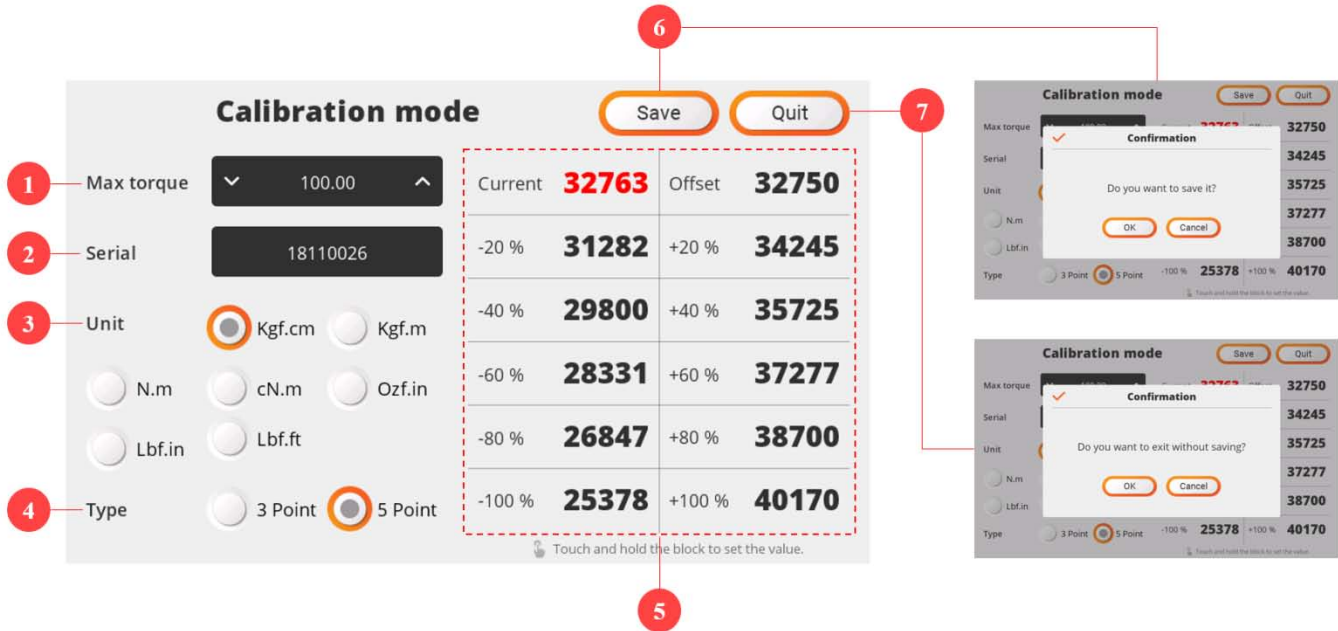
6

Calibration mode

Save

Quit

7

1 Max torque 100.00

2 Serial 18110026

3 Unit

Kgf.cm

Kgf.m

N.m

cN.m

Ozf.in

Lbf.in

Lbf.ft

4 Type

3 Point

5 Point

| Current | 32763 | Offset | 32750 |
|---|---|---|---|
| -20 % | 31282 | +20 % | 34245 |
| -40 % | 29800 | +40 % | 35725 |
| -60 % | 28331 | +60 % | 37277 |
| -80 % | 26847 | +80 % | 38700 |
| -100 % | 25378 | +100 % | 40170 |

Touch and hold the block to set the value.

5

Calibration mode Save Quit

Max torque 32750

Serial 34245

Unit 35725

N.m 37277

Lbf.in 38700

Type 3 Point 5 Point -100 % 25378 +100 % 40170

Touch and hold the block to set the value.

Confirmation

Do you want to save it?

OK Cancel

Calibration mode Save Quit

Max torque 32750

Serial 34245

Unit 35725

N.m 37277

Lbf.in 38700

Type 3 Point 5 Point -100 % 25378 +100 % 40170

Touch and hold the block to set the value.

Confirmation

Do you want to exit without saving?

OK Cancel